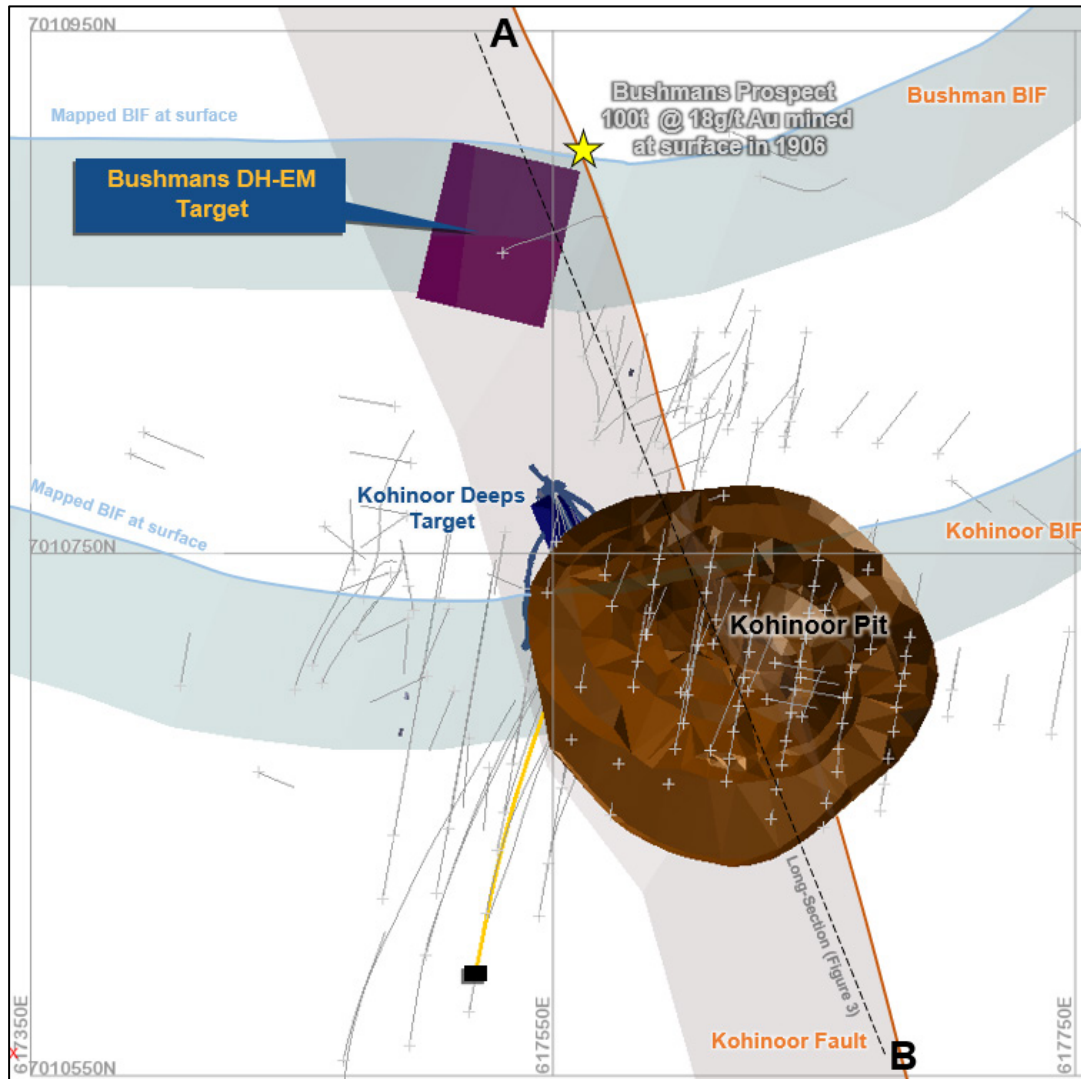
7010950N

A

Bushmans Prospect
100t @ 18g/t Au mined at surface in 1906

Bushman BIF

Mapped BIF at surface

Bushmans DH-EM Target

Mapped BIF at surface

Kohinoor Deeps Target

7010750N

Kohinoor BIF

Kohinoor Pit

Long-Section (Figure 3)

617350E

617550E

617750E

Kohinoor Fault

B

7010550N